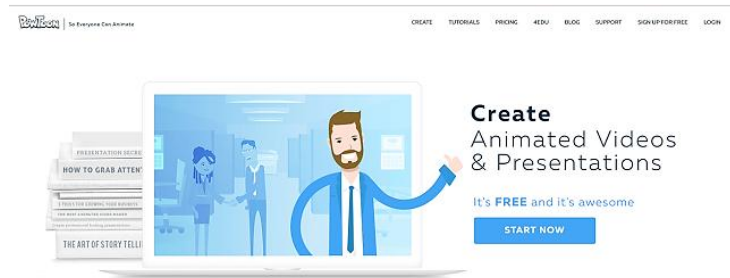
PowToon | So Everyone Can Animate

CREATE TUTORIALS PRICING 4EDU BLOG SUPPORT SIGN UP FOR FREE LOGIN

PRESENTATION SECRE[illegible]

HOW TO GRAB ATTENT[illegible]

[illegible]

THE ART OF STORY TELLI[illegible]

Create Animated Videos & Presentations

It's FREE and it's awesome

START NOW